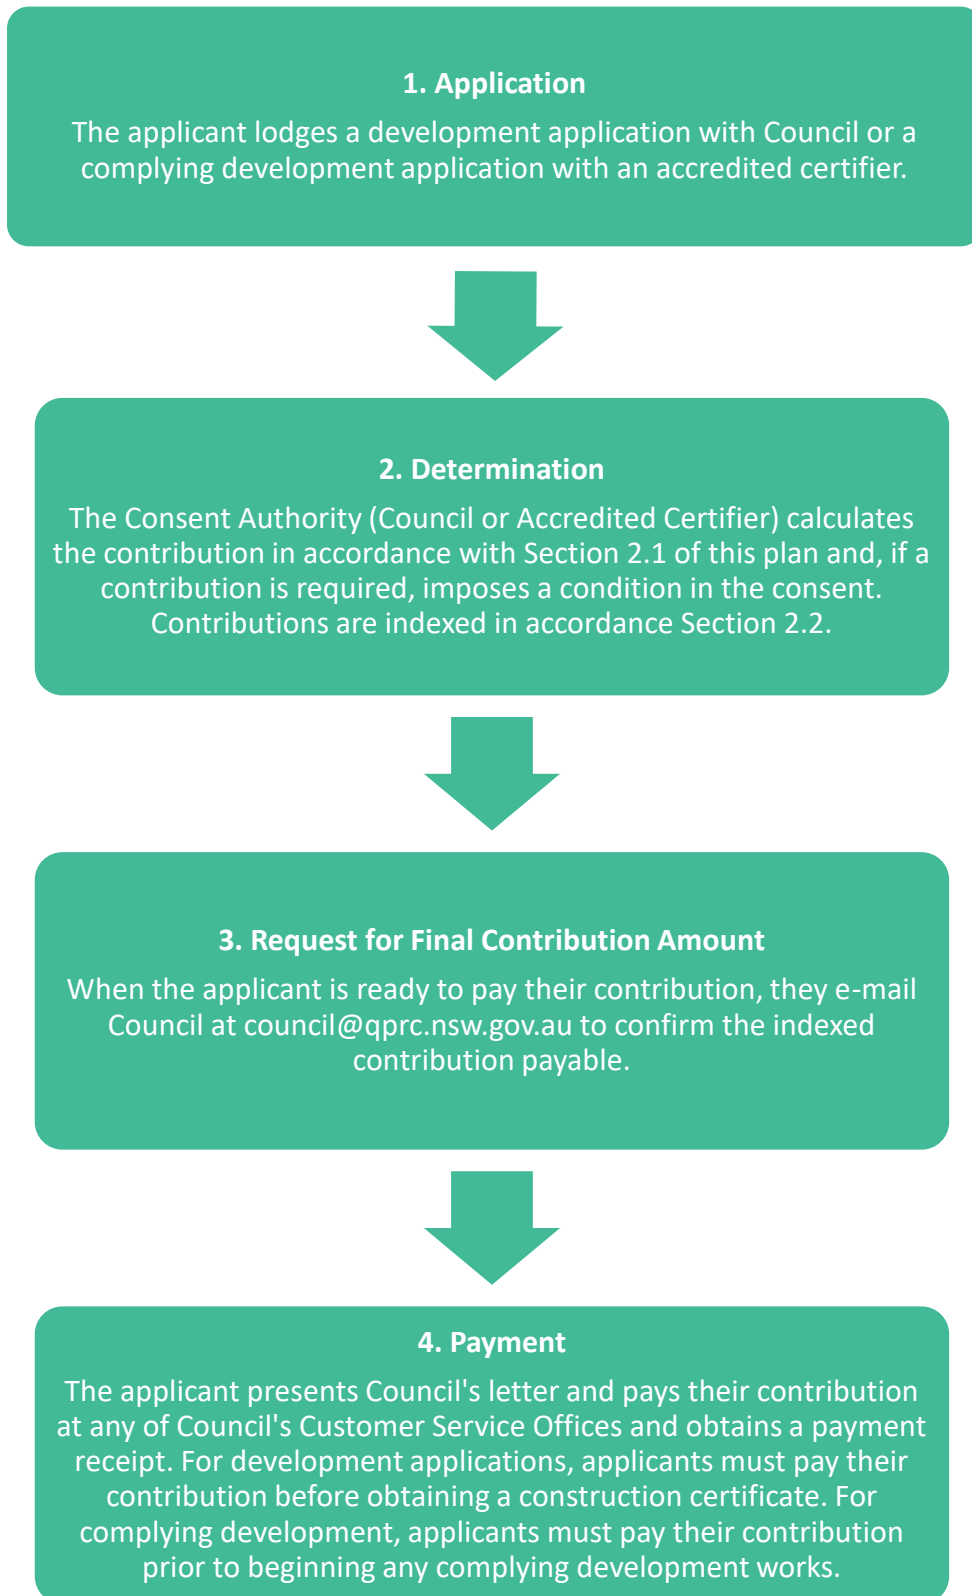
1. Application

The applicant lodges a development application with Council or a complying development application with an accredited certifier.

2. Determination

The Consent Authority (Council or Accredited Certifier) calculates the contribution in accordance with Section 2.1 of this plan and, if a contribution is required, imposes a condition in the consent. Contributions are indexed in accordance Section 2.2.

3. Request for Final Contribution Amount

When the applicant is ready to pay their contribution, they e-mail Council at council@qprc.nsw.gov.au to confirm the indexed contribution payable.

4. Payment

The applicant presents Council's letter and pays their contribution at any of Council's Customer Service Offices and obtains a payment receipt. For development applications, applicants must pay their contribution before obtaining a construction certificate. For complying development, applicants must pay their contribution prior to beginning any complying development works.